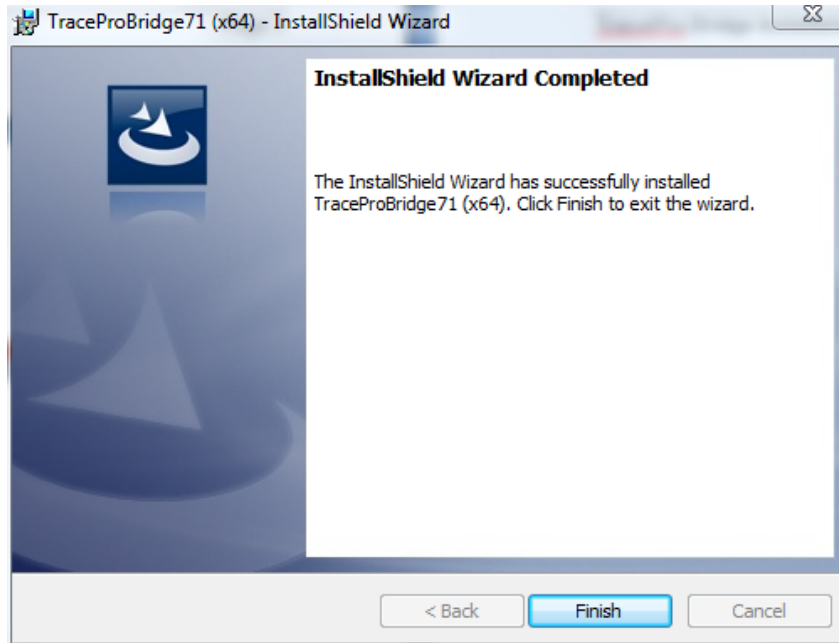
TraceProBridge71 (x64) - InstallShield Wizard

InstallShield Wizard Completed

The InstallShield Wizard has successfully installed TraceProBridge71 (x64). Click Finish to exit the wizard.

< Back
Finish
Cancel